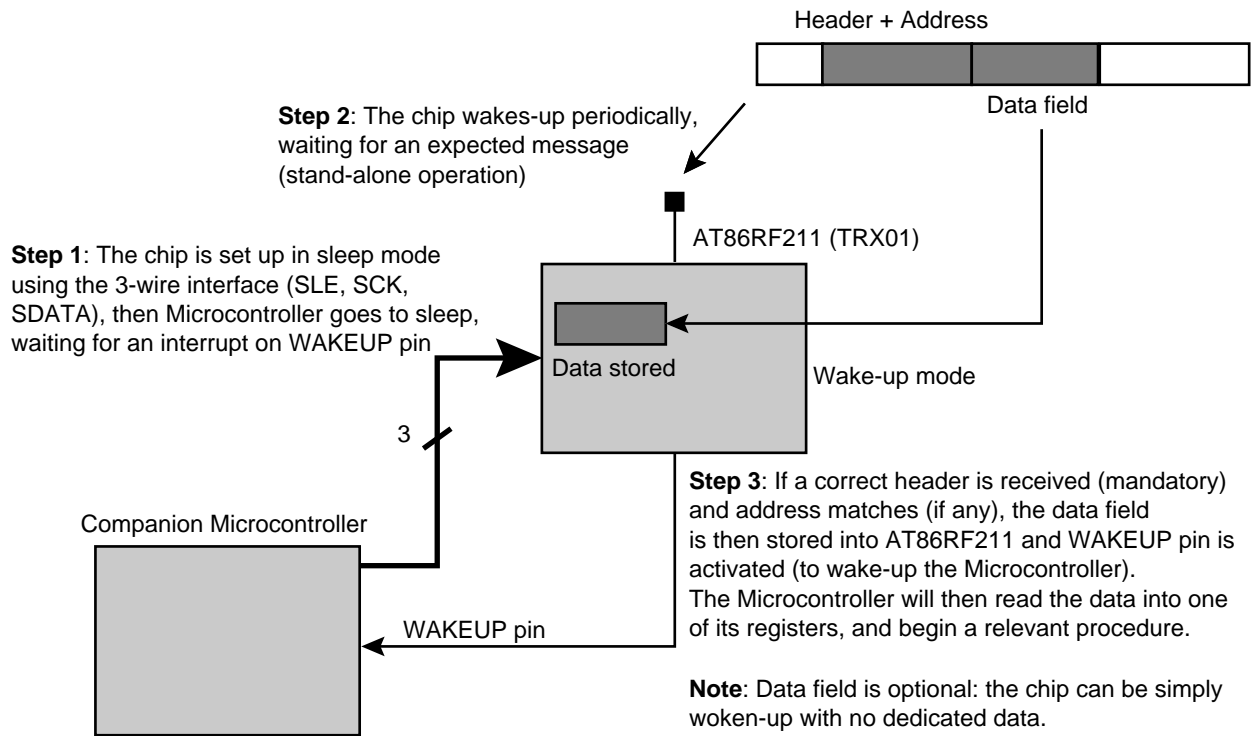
Header + Address

Data field

**Step 2**: The chip wakes-up periodically, waiting for an expected message (stand-alone operation)

**Step 1**: The chip is set up in sleep mode using the 3-wire interface (SLE, SCK, SDATA), then Microcontroller goes to sleep, waiting for an interrupt on WAKEUP pin

AT86RF211 (TRX01)

Data stored

Wake-up mode

3

Companion Microcontroller

**Step 3**: If a correct header is received (mandatory) and address matches (if any), the data field is then stored into AT86RF211 and WAKEUP pin is activated (to wake-up the Microcontroller). The Microcontroller will then read the data into one of its registers, and begin a relevant procedure.

WAKEUP pin

**Note**: Data field is optional: the chip can be simply woken-up with no dedicated data.